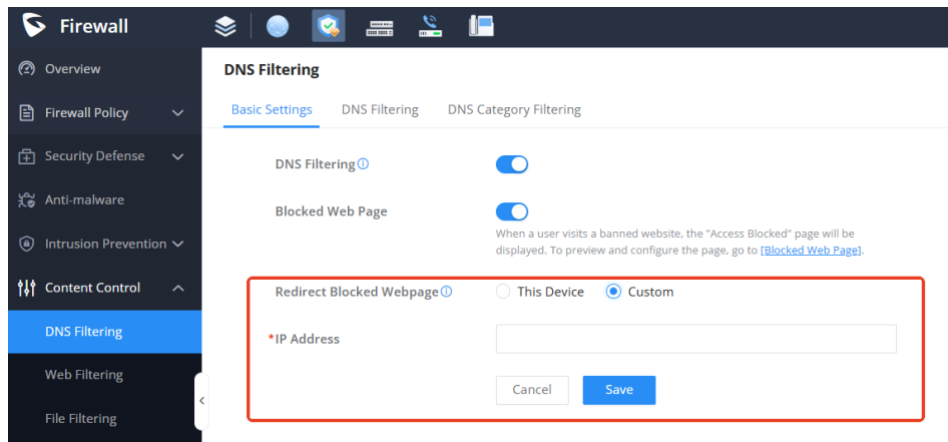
Firewall

Overview

Firewall Policy

Security Defense

Anti-malware

Intrusion Prevention

Content Control

DNS Filtering

Web Filtering

File Filtering

DNS Filtering

Basic Settings DNS Filtering DNS Category Filtering

DNS Filtering

Blocked Web Page

When a user visits a banned website, the "Access Blocked" page will be displayed. To preview and configure the page, go to [Blocked Web Page].

Redirect Blocked Webpage This Device Custom

*IP Address

Cancel Save